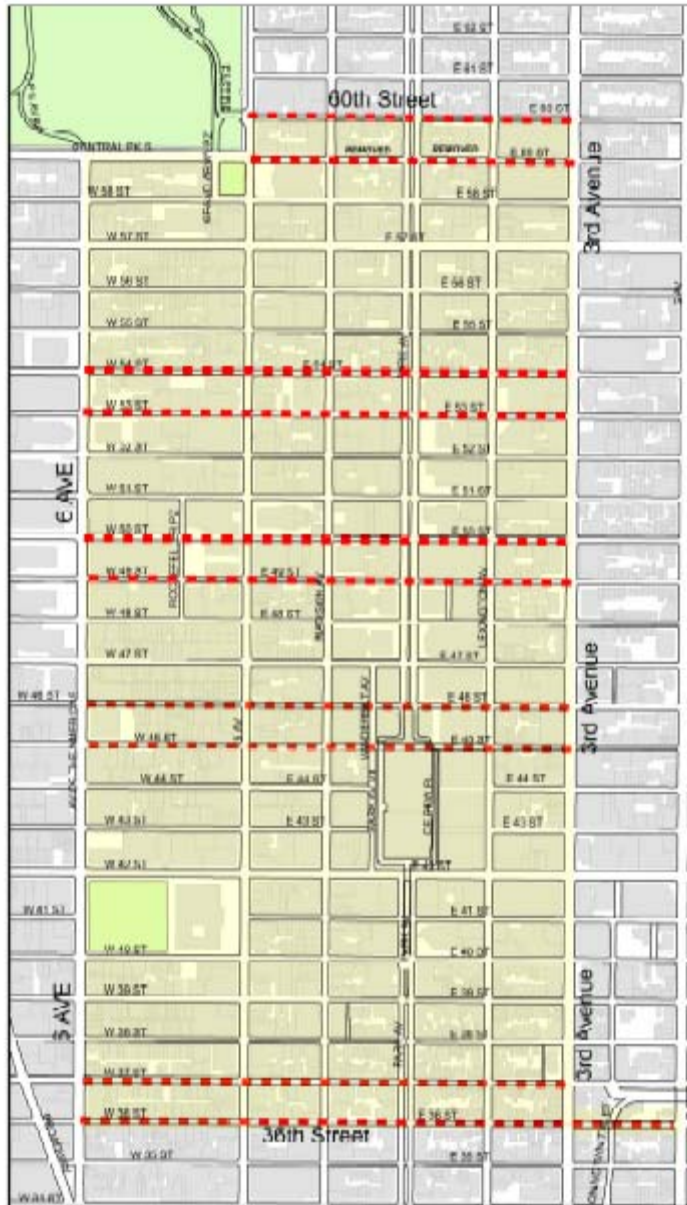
E 62 ST
E 61 ST
60th Street
E 60 ST
CENTRAL PK S
E 59 ST
3rd Avenue
W 58 ST
E 58 ST
W 57 ST
E 57 ST
W 56 ST
E 56 ST
W 55 ST
E 55 ST
W 54 ST
E 54 ST
W 53 ST
E 53 ST
W 52 ST
E 52 ST
6 AVE
W 51 ST
E 51 ST
W 50 ST
E 50 ST
W 49 ST
E 49 ST
W 48 ST
E 48 ST
W 47 ST
E 47 ST
VANDERBILT AV
3rd Avenue
W 46 ST
E 46 ST
W 45 ST
E 45 ST
W 44 ST
E 44 ST
E 44 ST
W 43 ST
E 43 ST
E 43 ST
W 42 ST
E 42 ST
W 41 ST
E 41 ST
W 40 ST
E 40 ST
W 39 ST
E 39 ST
3rd Avenue
5 AVE
W 38 ST
E 38 ST
PARK AV
W 37 ST
W 36 ST
E 36 ST
36th Street
W 35 ST
E 35 ST
W 34 ST